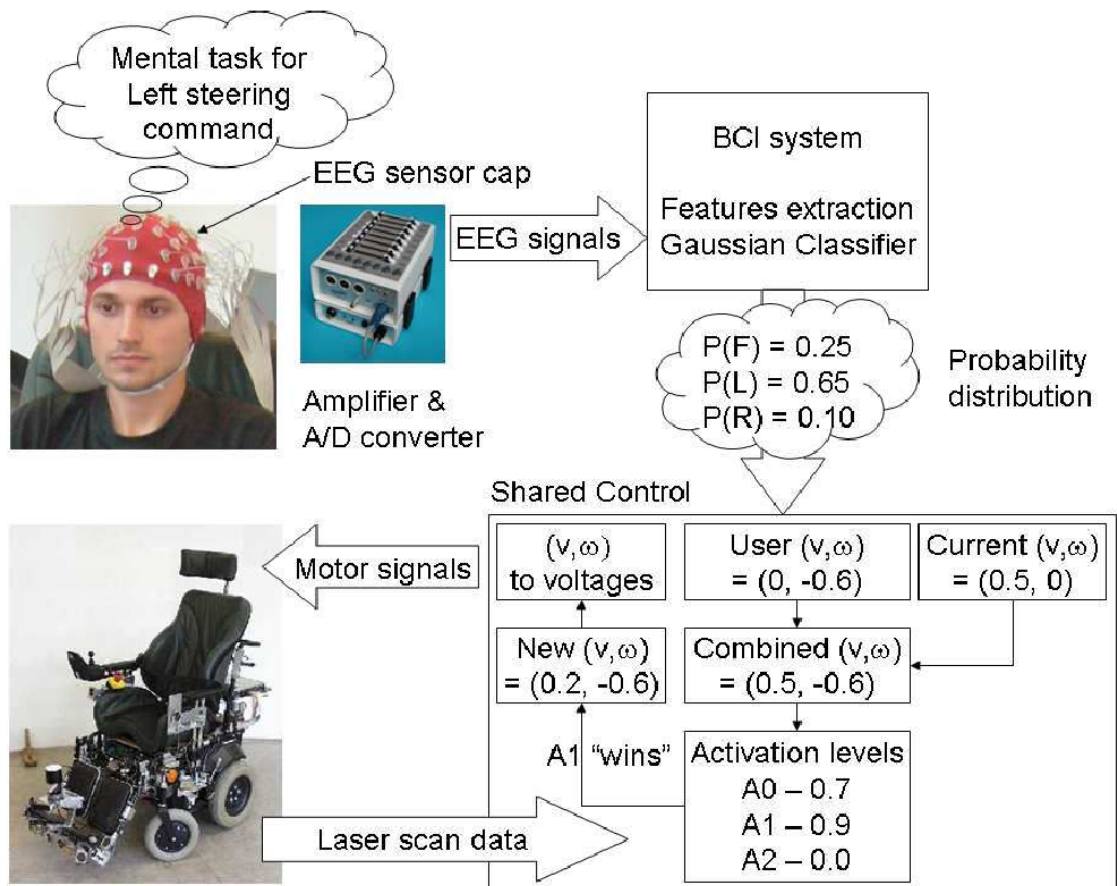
Mental task for Left steering command

EEG sensor cap

EEG signals

BCI system

Features extraction
Gaussian Classifier

$P(F) = 0.25$
$P(L) = 0.65$
$P(R) = 0.10$

Probability distribution

Amplifier & A/D converter

Shared Control

Motor signals

$(v,\omega)$ to voltages

User $(v,\omega)$ $= (0, -0.6)$

Current $(v,\omega)$ $= (0.5, 0)$

New $(v,\omega)$ $= (0.2, -0.6)$

Combined $(v,\omega)$ $= (0.5, -0.6)$

A1 "wins"

Activation levels
A0 – 0.7
A1 – 0.9
A2 – 0.0

Laser scan data